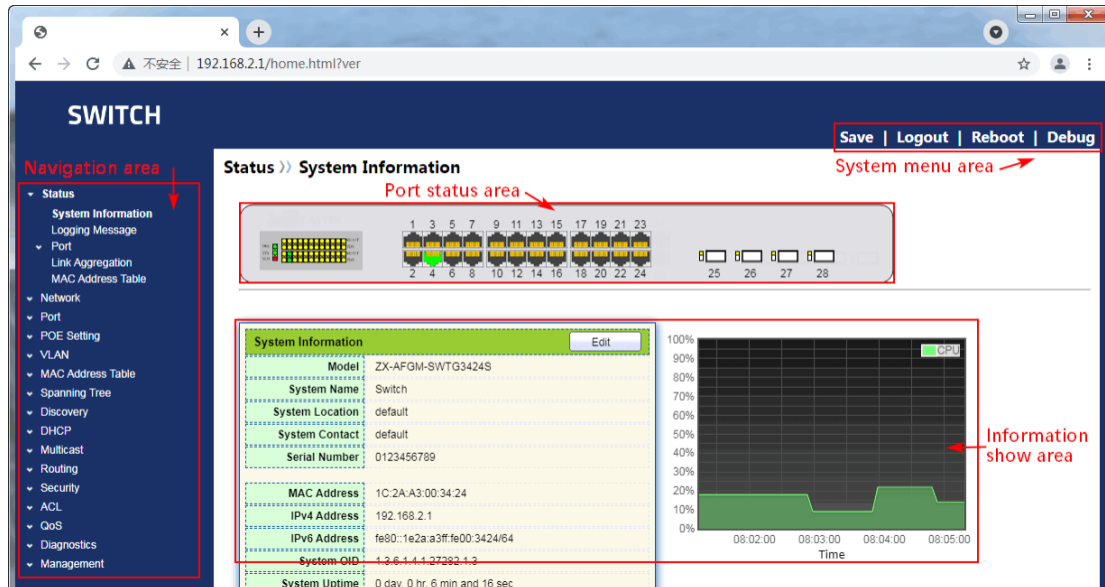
不安全 | 192.168.2.1/home.html?ver

SWITCH

Save | Logout | Reboot | Debug

Navigation area

System menu area

Status ›› System Information

Port status area

Status
System Information
Logging Message
Port
Link Aggregation
MAC Address Table
Network
Port
POE Setting
VLAN
MAC Address Table
Spanning Tree
Discovery
DHCP
Multicast
Routing
Security
ACL
QoS
Diagnostics
Management

1 3 5 7 9 11 13 15 17 19 21 23
2 4 6 8 10 12 14 16 18 20 22 24
25 26 27 28

System Information Edit

| | |
|---|---|
| Model | ZX-AFGM-SWTG3424S |
| System Name | Switch |
| System Location | default |
| System Contact | default |
| Serial Number | 0123456789 |
| MAC Address | 1C:2A:A3:00:34:24 |
| IPv4 Address | 192.168.2.1 |
| IPv6 Address | fe80::1e2a:a3ff:fe00:3424/64 |
| System OID | 1.3.6.1.4.1.27282.1.3 |
| System Uptime | 0 day, 0 hr, 6 min and 16 sec |

100%
90%
80%
70%
60%
50%
40%
30%
20%
10%
0%
CPU
08:02:00 08:03:00 08:04:00 08:05:00
Time

Information show area